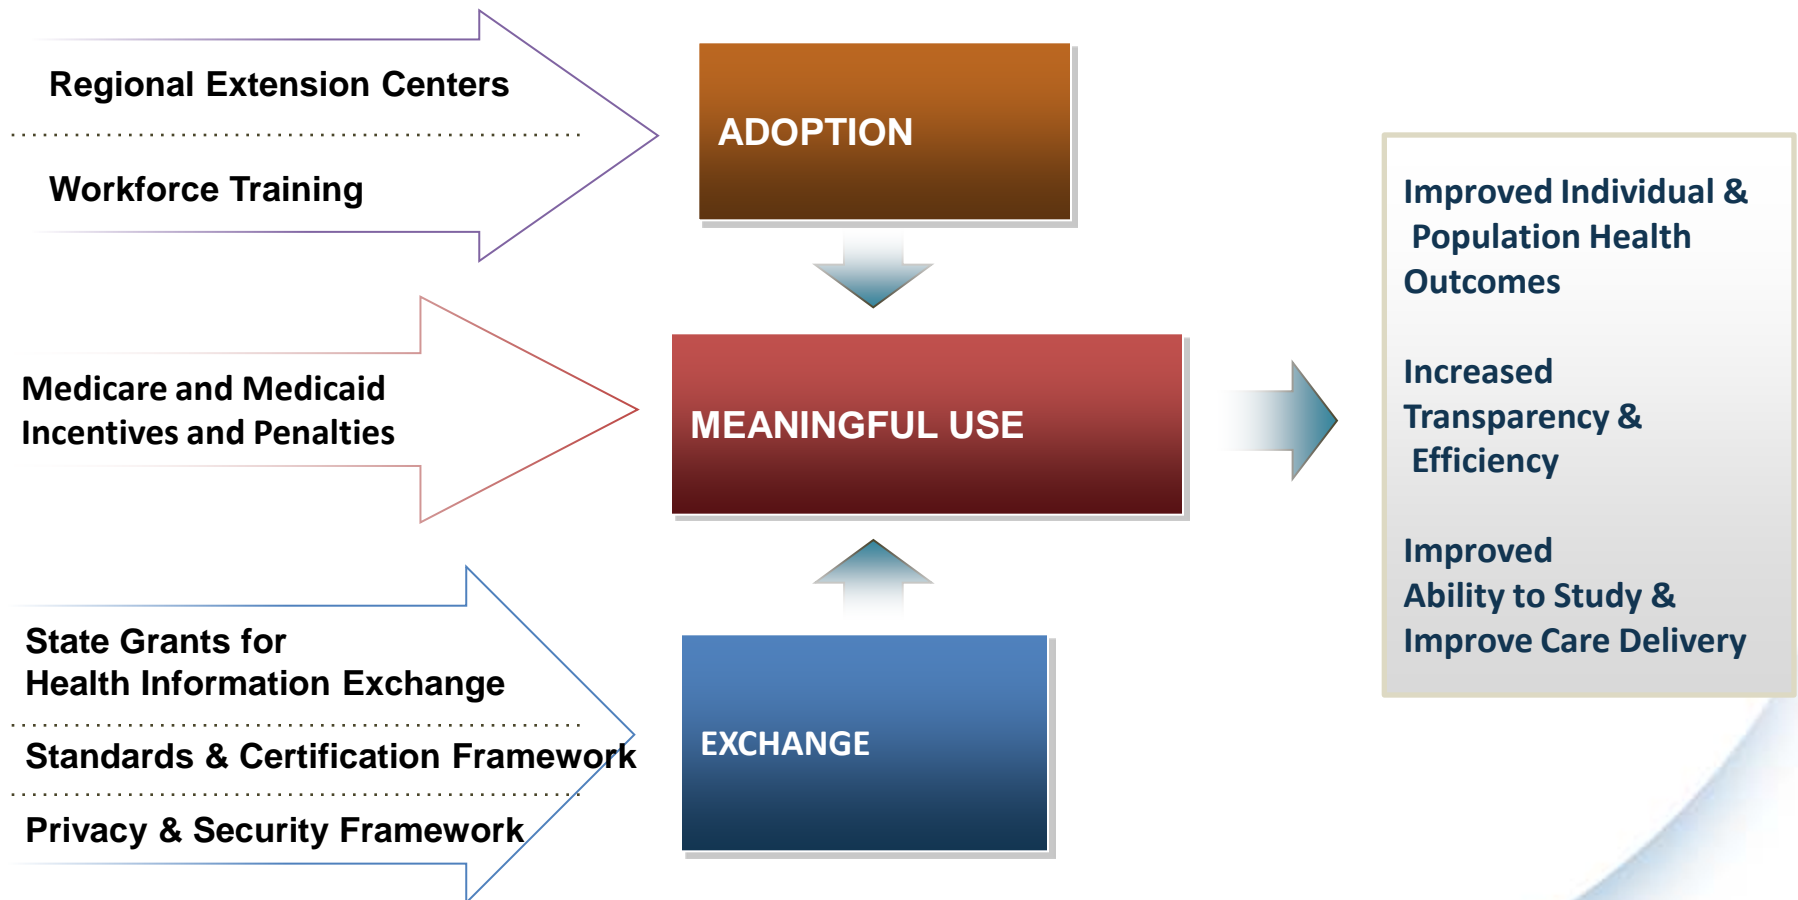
Regional Extension Centers

Workforce Training

ADOPTION

Medicare and Medicaid Incentives and Penalties

MEANINGFUL USE

State Grants for Health Information Exchange

Standards & Certification Framework

Privacy & Security Framework

EXCHANGE

Improved Individual & Population Health Outcomes

Increased Transparency & Efficiency

Improved Ability to Study & Improve Care Delivery